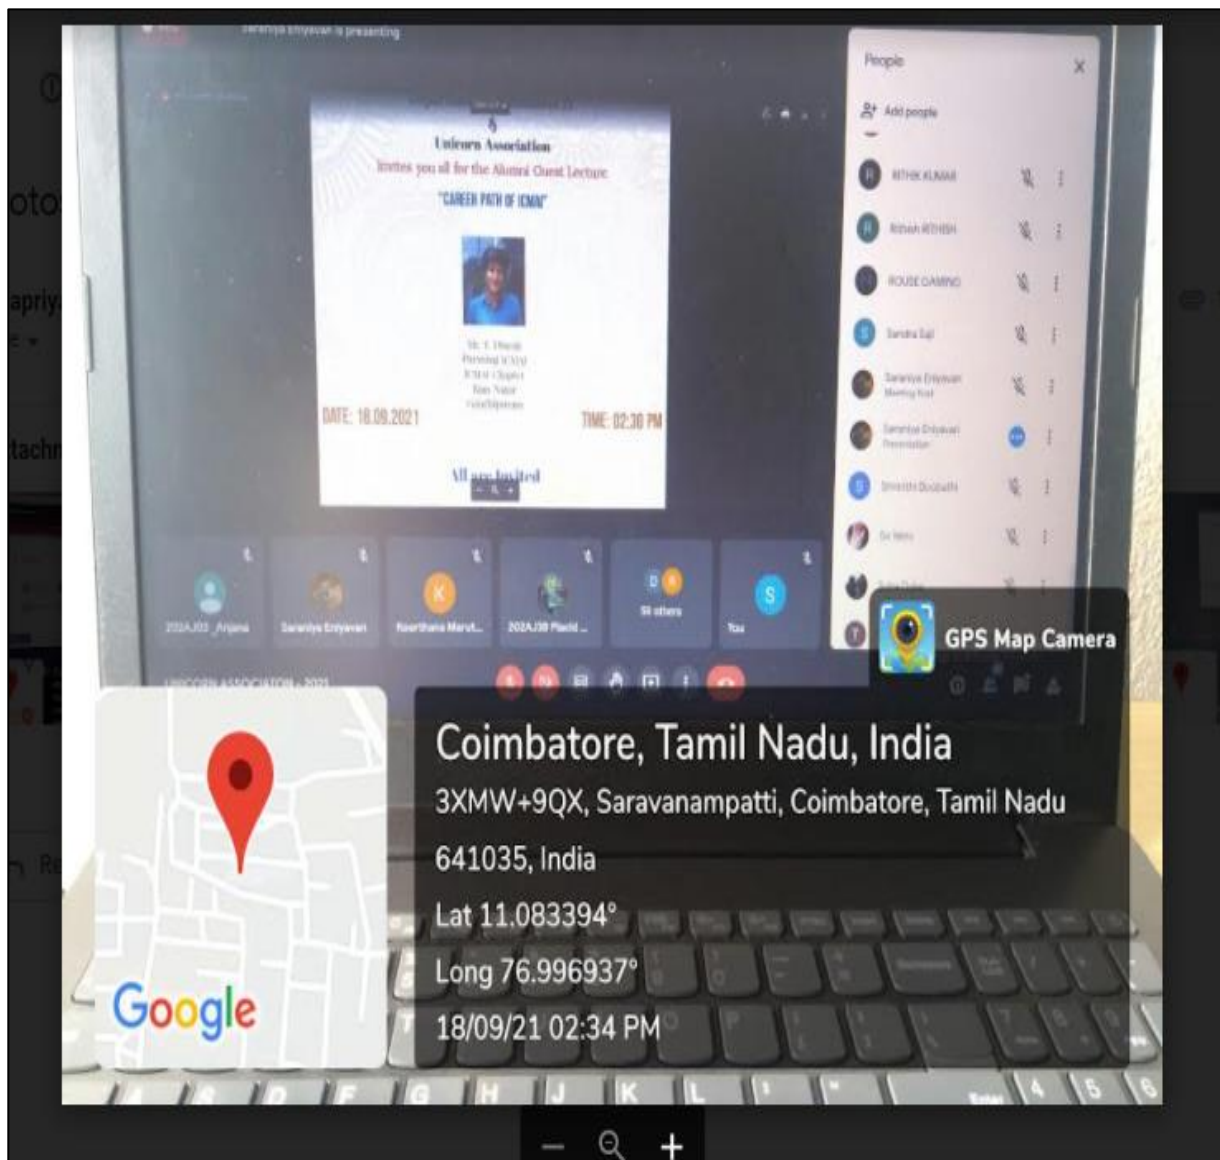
Saranya Eniyavan is presenting

Unicorn Association
Invites you all for the Alumni Guest Lecture
"CAREER PATH OF ICMAI"

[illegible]

DATE: 18.09.2021
TIME: 02:30 PM

All are Invited

People
Add people
RITHIK KUMAR
Rithish RITHISH
ROUSE GAMING
Sandra Saji
Saranya Eniyavan
Saranya Eniyavan
Shreshta Boobathi
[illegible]

202AJ03_Anjana
Saranya Eniyavan
Keerthana Maruti...
20AJ39 Placid...
59 others
You

UNICORN ASSOCIATION - 2021

GPS Map Camera

Coimbatore, Tamil Nadu, India
3XMW+9QX, Saravanampatti, Coimbatore, Tamil Nadu 641035, India
Lat 11.083394°
Long 76.996937°
18/09/21 02:34 PM

Google